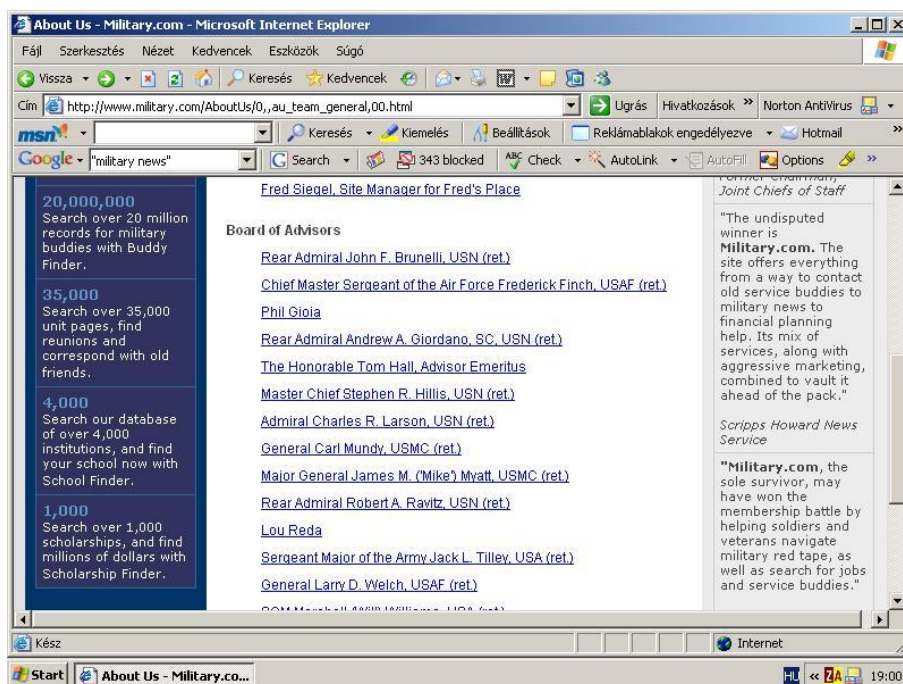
About Us - Military.com - Microsoft Internet Explorer

Fájl Szerkesztés Nézet Kedvencek Eszközök Súgó

Vissza Keresés Kedvencek

Cím http://www.military.com/AboutUs/0,,au_team_general,00.html Ugrás Hivatkozások Norton AntiVirus

msn Keresés Kiemelés Beállítások Reklámablakok engedélyezve Hotmail

Google "military news" Search 343 blocked Check AutoLink AutoFill Options

20,000,000
Search over 20 million records for military buddies with Buddy Finder.

35,000
Search over 35,000 unit pages, find reunions and correspond with old friends.

4,000
Search our database of over 4,000 institutions, and find your school now with School Finder.

1,000
Search over 1,000 scholarships, and find millions of dollars with Scholarship Finder.

Fred Siegel, Site Manager for Fred's Place

Board of Advisors

Rear Admiral John F. Brunelli, USN (ret.)

Chief Master Sergeant of the Air Force Frederick Finch, USAF (ret.)

Phil Gioia

Rear Admiral Andrew A. Giordano, SC, USN (ret.)

The Honorable Tom Hall, Advisor Emeritus

Master Chief Stephen R. Hillis, USN (ret.)

Admiral Charles R. Larson, USN (ret.)

General Carl Mundy, USMC (ret.)

Major General James M. ('Mike') Myatt, USMC (ret.)

Rear Admiral Robert A. Ravitz, USN (ret.)

Lou Reda

Sergeant Major of the Army Jack L. Tilley, USA (ret.)

General Larry D. Welch, USAF (ret.)

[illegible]

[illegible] Joint Chiefs of Staff

"The undisputed winner is Military.com. The site offers everything from a way to contact old service buddies to military news to financial planning help. Its mix of services, along with aggressive marketing, combined to vault it ahead of the pack."

Scripps Howard News Service

"Military.com, the sole survivor, may have won the membership battle by helping soldiers and veterans navigate military red tape, as well as search for jobs and service buddies."

Kész Internet

Start About Us - Military.co... HU 19:00